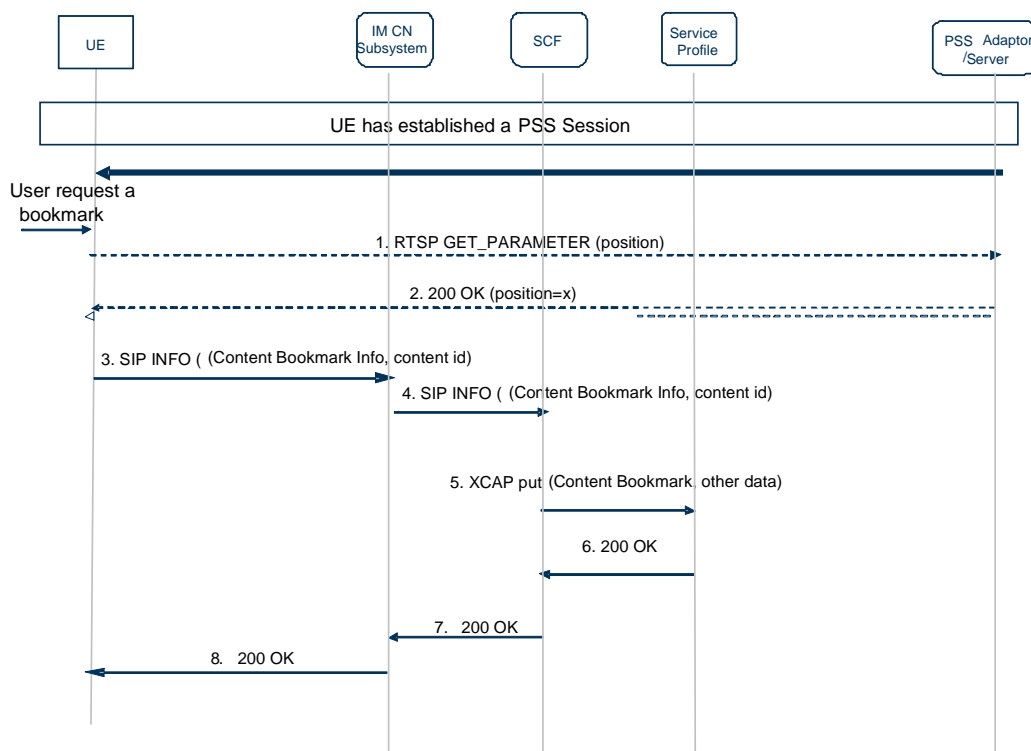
UE

IM CN Subsystem

SCF

Service Profile

PSS Adaptor /Server

UE has established a PSS Session

User request a bookmark

1. RTSP GET_PARAMETER (position)

2. 200 OK (position=x)

3. SIP INFO ( (Content Bookmark Info, content id)

4. SIP INFO ( (Content Bookmark Info, content id)

5. XCAP put (Content Bookmark, other data)

6. 200 OK

7. 200 OK

8. 200 OK